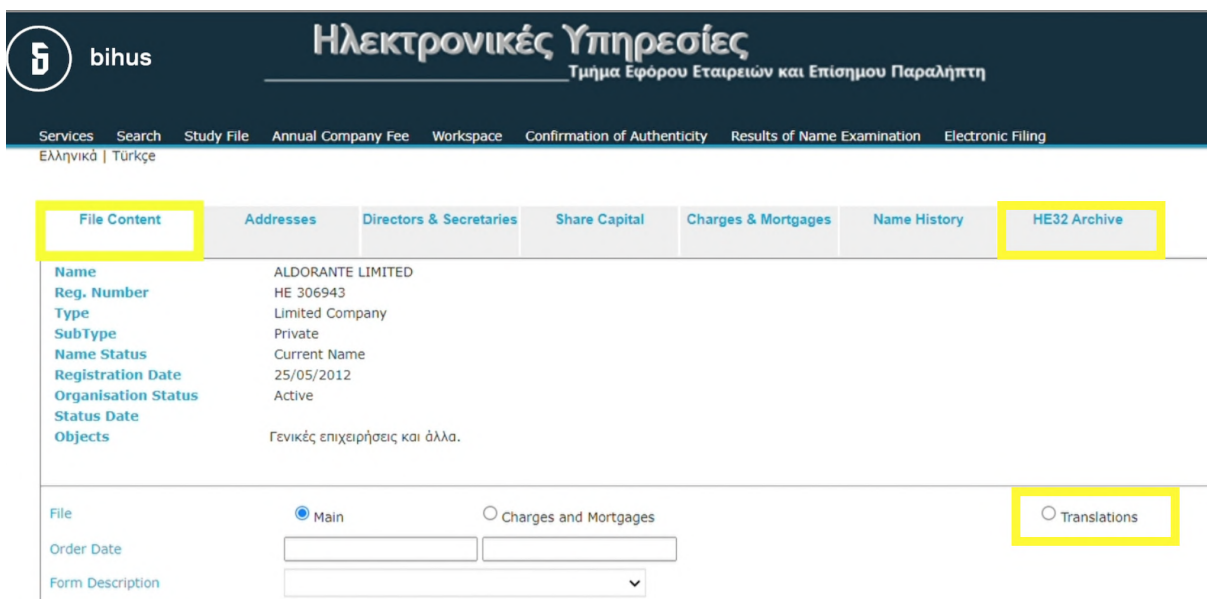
bihus

Ηλεκτρονικές Υπηρεσίες
Τμήμα Εφόρου Εταιρειών και Επίσημου Παραλήπτη

Services Search Study File Annual Company Fee Workspace Confirmation of Authenticity Results of Name Examination Electronic Filing
Ελληνικά | Türkçe

File Content | Addresses | Directors & Secretaries | Share Capital | Charges & Mortgages | Name History | HE32 Archive

| | |
|---|---|
| Name | ALDORANTE LIMITED |
| Reg. Number | HE 306943 |
| Type | Limited Company |
| SubType | Private |
| Name Status | Current Name |
| Registration Date | 25/05/2012 |
| Organisation Status | Active |
| Status Date | |
| Objects | Γενικές επιχειρήσεις και άλλα. |

File
Main
Charges and Mortgages
Translations
Order Date
Form Description